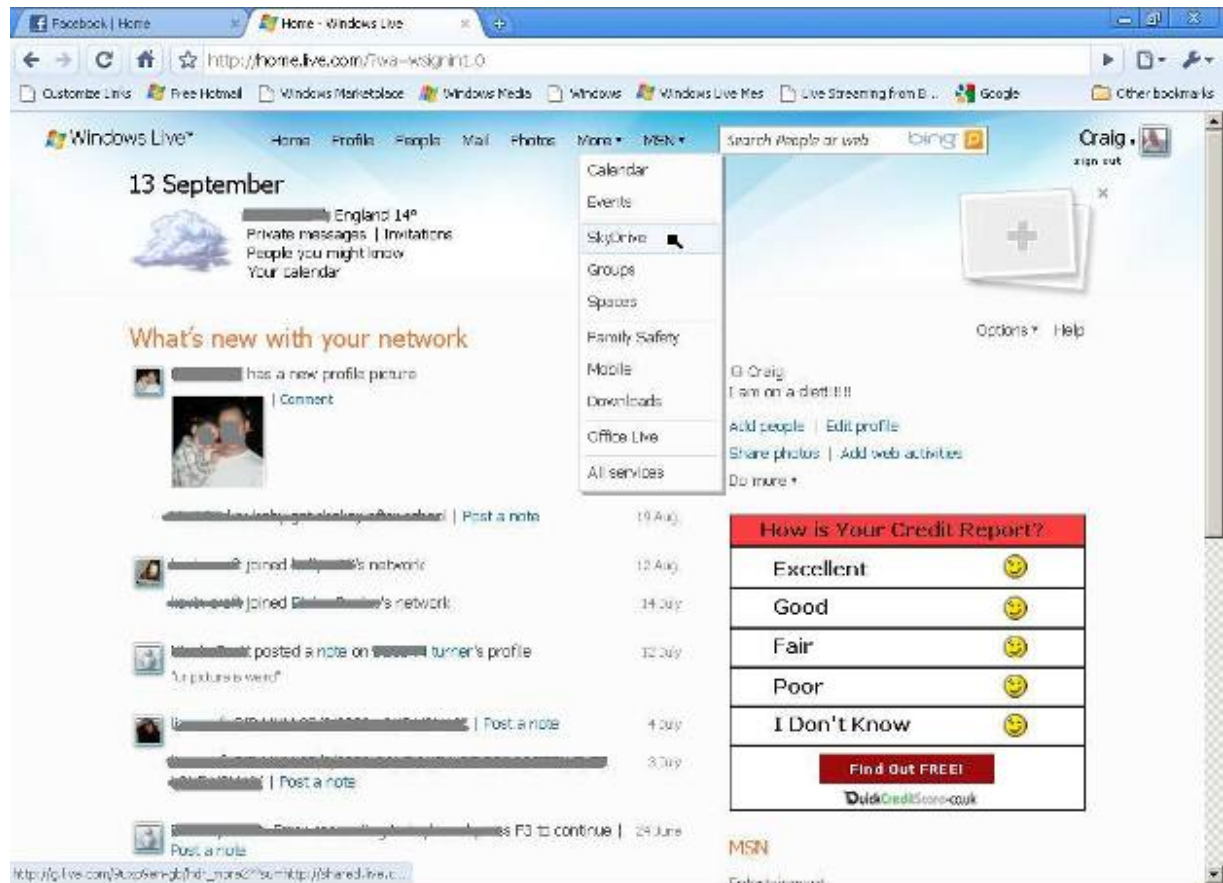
Facebook | Home
Home - Windows Live
http://home.live.com/?wa=wsignin1.0
Customize Links | Free Hotmail | Windows Marketplace | Windows Media | Windows | Windows Live Mes | Live Streaming from B... | Google | Other bookmarks

Windows Live™ Home Profile People Mail Photos More ▾ MSN ▾ Search People or web bing Craig. sign out

13 September
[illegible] England 14°
Private messages | Invitations
People you might know
Your calendar

Calendar
Events
SkyDrive
Groups
Spaces
Family Safety
Mobile
Downloads
Office Live
All services

What's new with your network
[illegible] has a new profile picture
| Comment
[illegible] | Post a note 19 Aug
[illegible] joined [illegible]'s network 12 Aug
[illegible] joined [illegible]'s network 14 July
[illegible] posted a note on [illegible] turner's profile 12 July
"ur picture is weird"
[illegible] | Post a note 4 July
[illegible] 3 July
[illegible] | Post a note
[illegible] s F3 to continue | 24 June
Post a note

Options ▾ Help
Craig
I am on a diet!!!!!
Add people | Edit profile
Share photos | Add web activities
Do more ▾

How is Your Credit Report?
Excellent
Good
Fair
Poor
I Don't Know
Find Out FREE!
QuickCreditScore.co.uk

MSN

http://g.live.com/9uxp9en-gb/hdr_more2?mkt=http://shared.live.c...